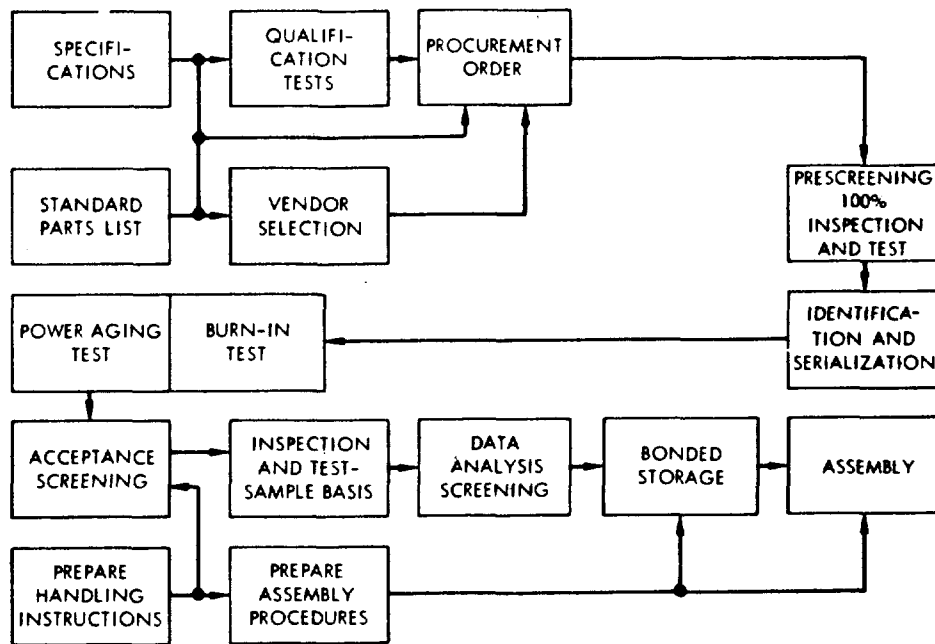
SPECIFICATIONS

QUALIFICATION TESTS

PROCUREMENT ORDER

STANDARD PARTS LIST

VENDOR SELECTION

PRESCREENING 100% INSPECTION AND TEST

IDENTIFICATION AND SERIALIZATION

POWER AGING TEST

BURN-IN TEST

ACCEPTANCE SCREENING

INSPECTION AND TEST-SAMPLE BASIS

DATA ANALYSIS SCREENING

BONDED STORAGE

ASSEMBLY

PREPARE HANDLING INSTRUCTIONS

PREPARE ASSEMBLY PROCEDURES